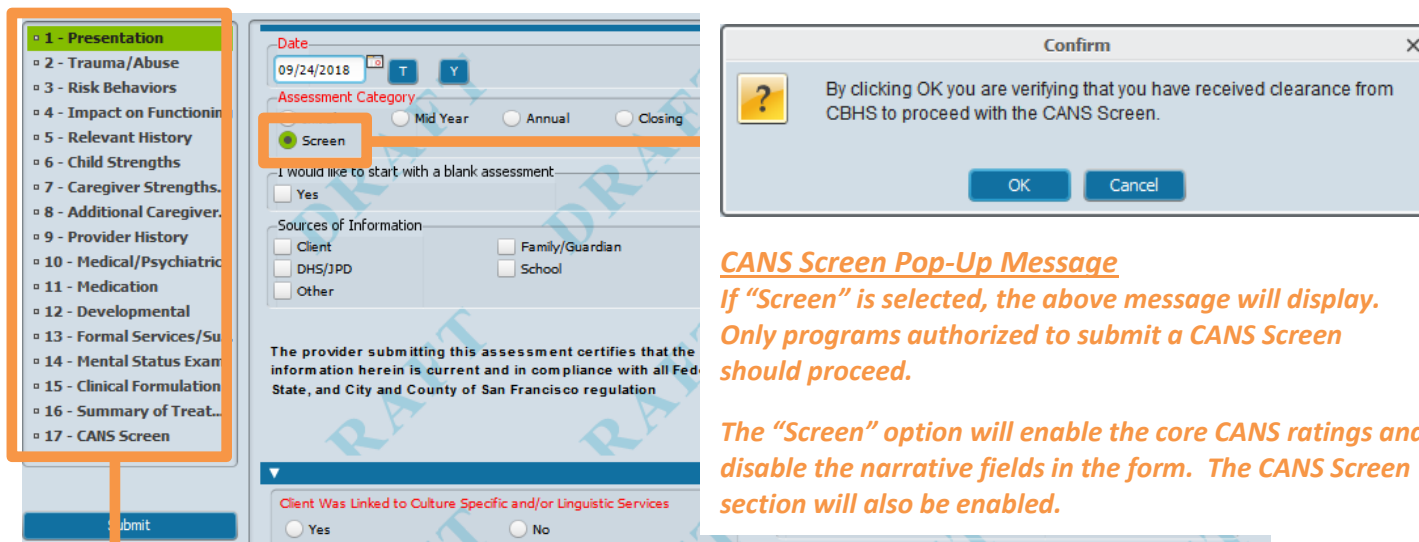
1 - Presentation
2 - Trauma/Abuse
3 - Risk Behaviors
4 - Impact on Functionin
5 - Relevant History
6 - Child Strengths
7 - Caregiver Strengths.
8 - Additional Caregiver.
9 - Provider History
10 - Medical/Psychiatric
11 - Medication
12 - Developmental
13 - Formal Services/Su
14 - Mental Status Exam
15 - Clinical Formulation
16 - Summary of Treat...
17 - CANS Screen

Submit

Date
09/24/2018
T
Y

Assessment Category
Mid Year
Annual
Closing
Screen

I would like to start with a blank assessment
Yes

Sources of Information
Client
Family/Guardian
DHS/JPD
School
Other

The provider submitting this assessment certifies that the information herein is current and in compliance with all Fede State, and City and County of San Francisco regulation

Client Was Linked to Culture Specific and/or Linguistic Services
Yes
No

DRAFT

Confirm
By clicking OK you are verifying that you have received clearance from CBHS to proceed with the CANS Screen.
OK
Cancel

CANS Screen Pop-Up Message
If "Screen" is selected, the above message will display. Only programs authorized to submit a CANS Screen should proceed.

The "Screen" option will enable the core CANS ratings and disable the narrative fields in the form. The CANS Screen section will also be enabled.